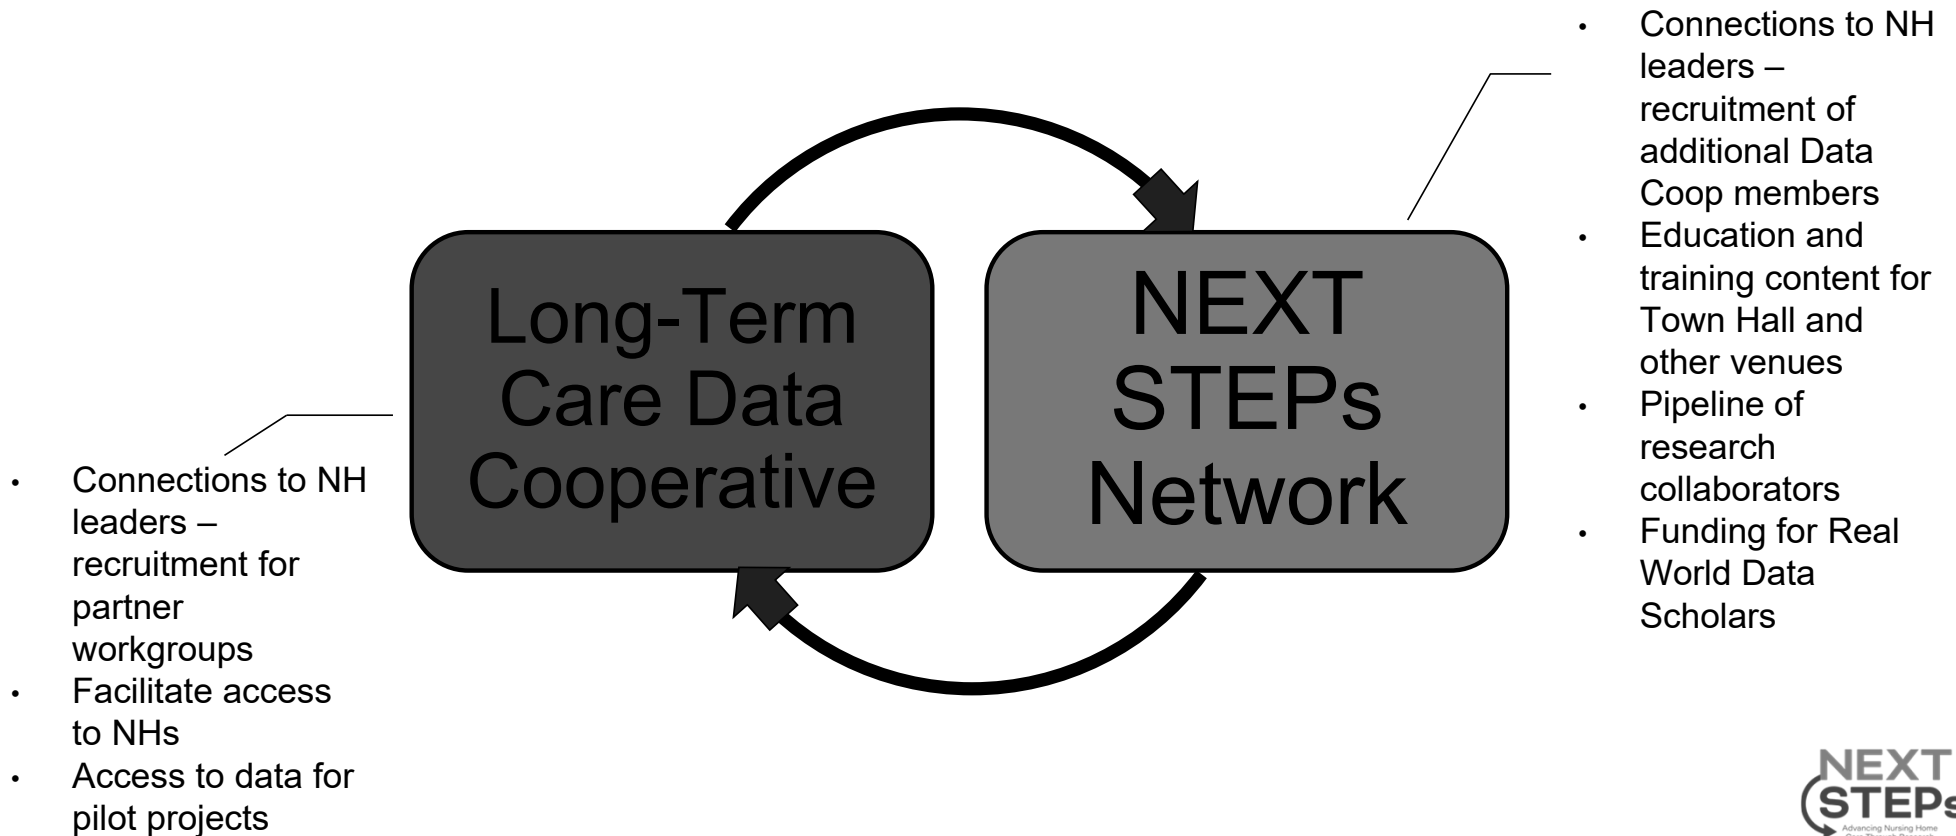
Long-Term Care Data Cooperative

NEXT STEPs Network

- Connections to NH leaders – recruitment of additional Data Coop members
- Education and training content for Town Hall and other venues
- Pipeline of research collaborators
- Funding for Real World Data Scholars

- Connections to NH leaders – recruitment for partner workgroups
- Facilitate access to NHs
- Access to data for pilot projects

NEXT STEPs
Advancing Nursing Home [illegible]